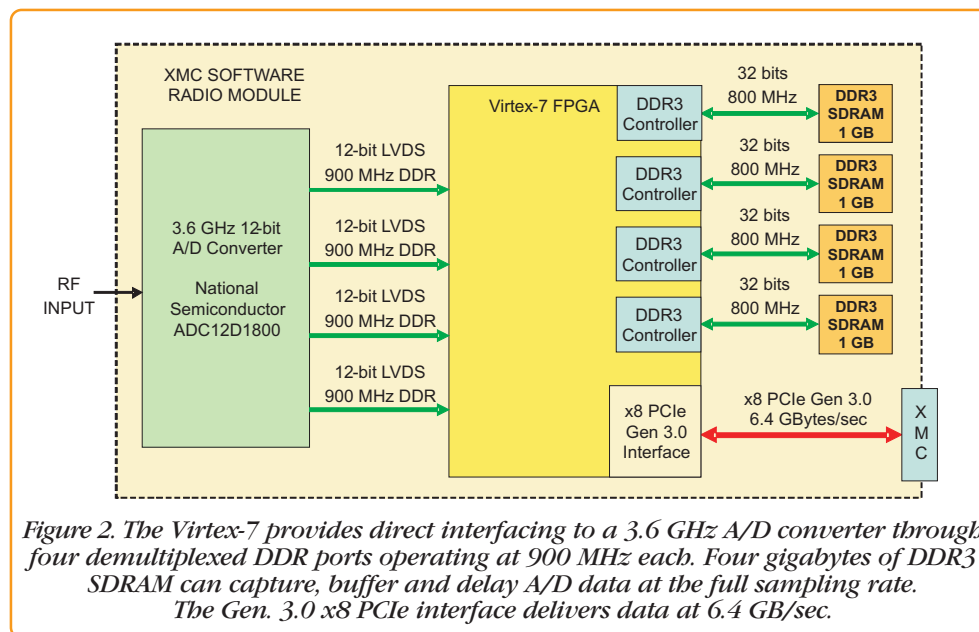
XMC SOFTWARE RADIO MODULE

RF INPUT

3.6 GHz 12-bit A/D Converter

National Semiconductor ADC12D1800

12-bit LVDS 900 MHz DDR

12-bit LVDS 900 MHz DDR

12-bit LVDS 900 MHz DDR

12-bit LVDS 900 MHz DDR

Virtex-7 FPGA

DDR3 Controller

DDR3 Controller

DDR3 Controller

DDR3 Controller

32 bits 800 MHz

32 bits 800 MHz

32 bits 800 MHz

32 bits 800 MHz

DDR3 SDRAM 1 GB

DDR3 SDRAM 1 GB

DDR3 SDRAM 1 GB

DDR3 SDRAM 1 GB

x8 PCIe Gen 3.0 Interface

x8 PCIe Gen 3.0 6.4 GBytes/sec

X M C

Figure 2. The Virtex-7 provides direct interfacing to a 3.6 GHz A/D converter through four demultiplexed DDR ports operating at 900 MHz each. Four gigabytes of DDR3 SDRAM can capture, buffer and delay A/D data at the full sampling rate. The Gen. 3.0 x8 PCIe interface delivers data at 6.4 GB/sec.